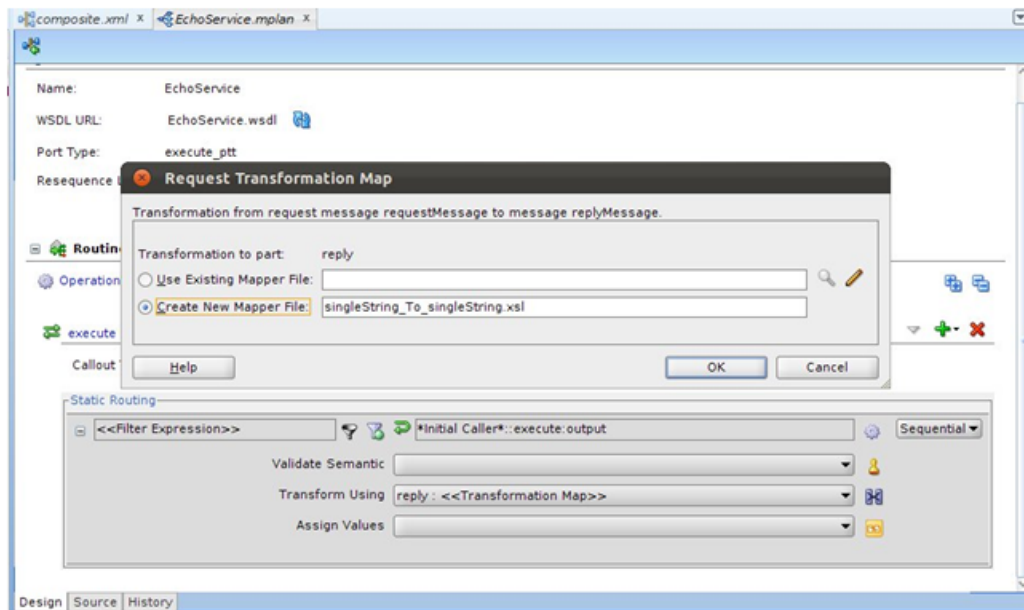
composite.xml × EchoService.mplan ×

Name: EchoService

WSDL URL: EchoService.wsdl

Port Type: execute_ptt

Resequence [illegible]

Routin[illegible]

Operation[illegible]

execute

Callout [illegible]

Request Transformation Map

Transformation from request message requestMessage to message replyMessage.

Transformation to part: reply

Use Existing Mapper File:

Create New Mapper File: singleString_To_singleString.xsl

Help

OK

Cancel

Static Routing

<<Filter Expression>>

*Initial Caller*::execute:output

Sequential

Validate Semantic

Transform Using reply : <<Transformation Map>>

Assign Values

Design | Source | History